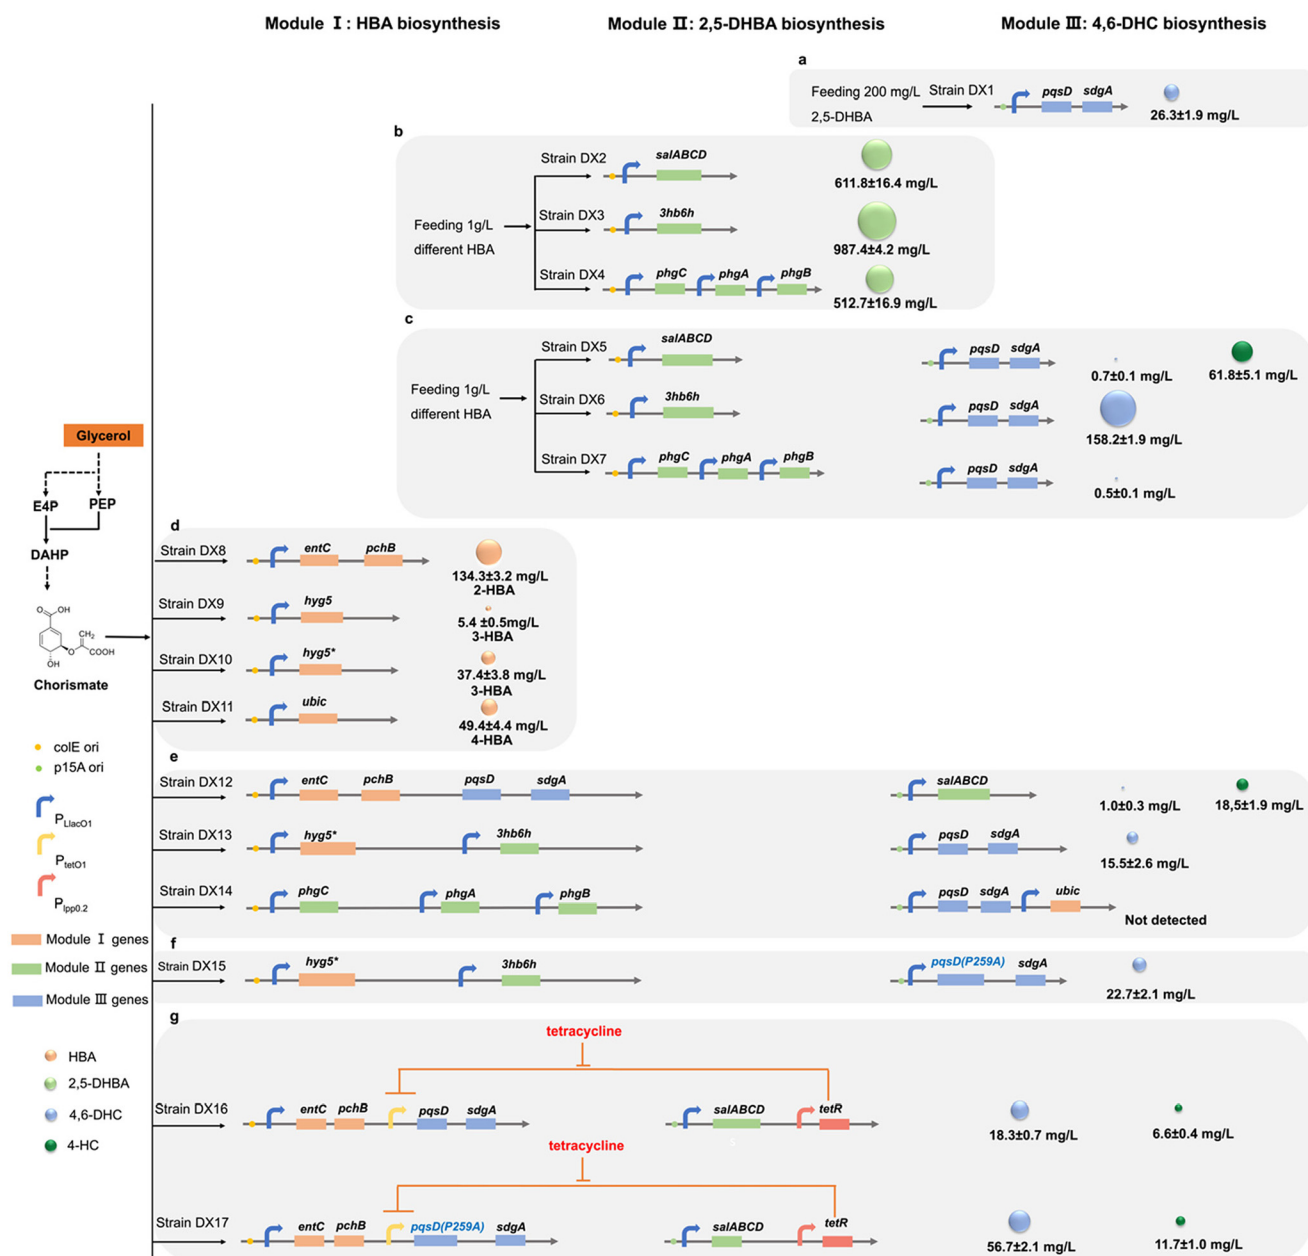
Module Ⅰ: HBA biosynthesis

Module Ⅱ: 2,5-DHBA biosynthesis

Module Ⅲ: 4,6-DHC biosynthesis

a

Feeding 200 mg/L 2,5-DHBA

Strain DX1

pqsD sdgA

26.3±1.9 mg/L

b

Feeding 1g/L different HBA

Strain DX2 salABCD 611.8±16.4 mg/L

Strain DX3 3hb6h 987.4±4.2 mg/L

Strain DX4 phgC phgA phgB 512.7±16.9 mg/L

c

Feeding 1g/L different HBA

Strain DX5 salABCD pqsD sdgA 0.7±0.1 mg/L 61.8±5.1 mg/L

Strain DX6 3hb6h pqsD sdgA 158.2±1.9 mg/L

Strain DX7 phgC phgA phgB pqsD sdgA 0.5±0.1 mg/L

Glycerol

E4P

PEP

DAHP

Chorismate

d

Strain DX8 entC pchB 134.3±3.2 mg/L 2-HBA

Strain DX9 hyg5 5.4 ±0.5mg/L 3-HBA

Strain DX10 hyg5* 37.4±3.8 mg/L 3-HBA

Strain DX11 ubic 49.4±4.4 mg/L 4-HBA

colE ori

p15A ori

$P_{LlacO1}$

$P_{tetO1}$

$P_{lpp0.2}$

Module Ⅰ genes

Module Ⅱ genes

Module Ⅲ genes

HBA

2,5-DHBA

4,6-DHC

4-HC

e

Strain DX12 entC pchB pqsD sdgA salABCD 1.0±0.3 mg/L 18,5±1.9 mg/L

Strain DX13 hyg5* 3hb6h pqsD sdgA 15.5±2.6 mg/L

Strain DX14 phgC phgA phgB pqsD sdgA ubic Not detected

f

Strain DX15 hyg5* 3hb6h pqsD(P259A) sdgA 22.7±2.1 mg/L

g

tetracycline

Strain DX16 entC pchB pqsD sdgA salABCD tetR 18.3±0.7 mg/L 6.6±0.4 mg/L

tetracycline

Strain DX17 entC pchB pqsD(P259A) sdgA salABCD tetR 56.7±2.1 mg/L 11.7±1.0 mg/L